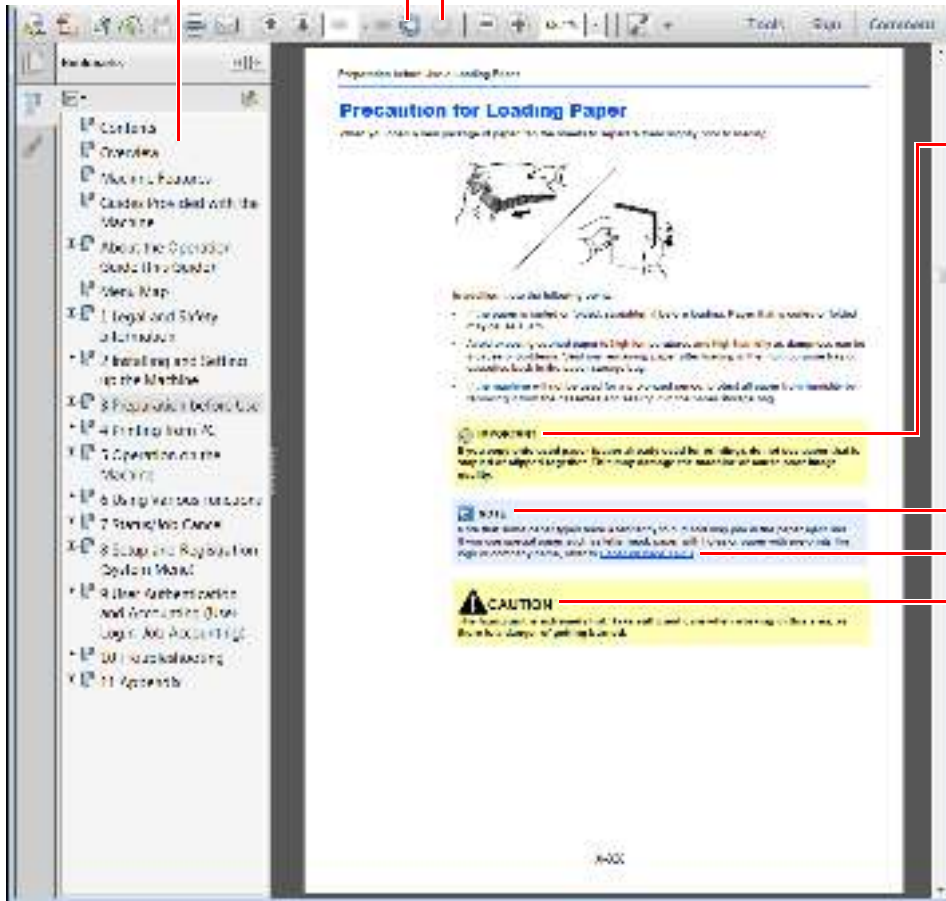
Tools Sign Comment

Bookmarks

Contents
Overview
Machine Features
Guides Provided with the Machine
About the Operation Guide (this Guide)
Menu Map
1 Legal and Safety Information
2 Installing and Setting up the Machine
3 Preparation before Use
4 Printing from PC
5 Operation on the Machine
6 Using Various Functions
7 Status/Job Cancel
8 Setup and Registration (System Menu)
9 User Authentication and Accounting (User Login, Job Accounting)
10 Troubleshooting
11 Appendix

Preparation before Use > Loading Paper

Precaution for Loading Paper

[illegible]

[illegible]

IMPORTANT
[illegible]

NOTE
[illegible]

CAUTION
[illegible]

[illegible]